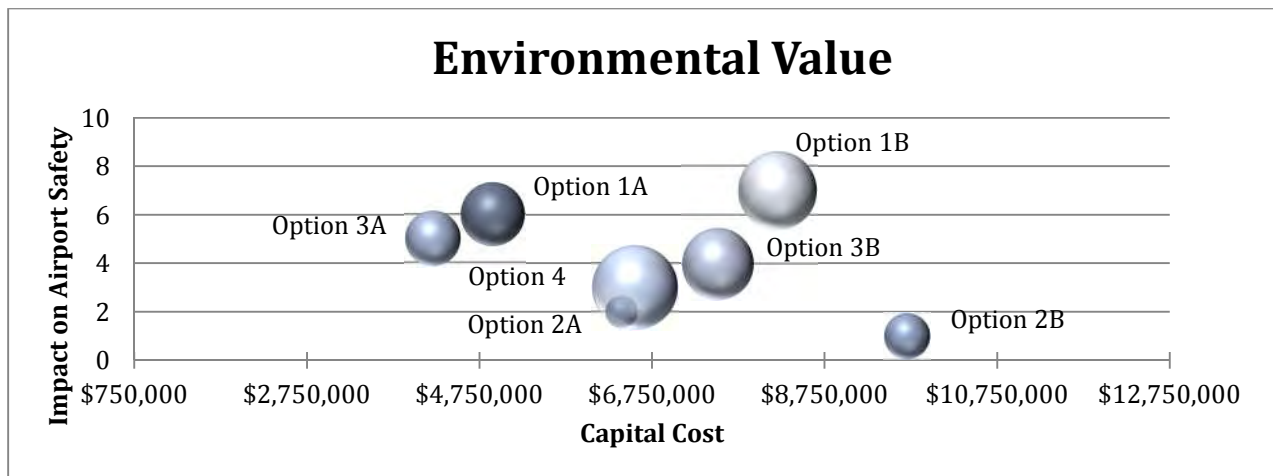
Environmental Value

Impact on Airport Safety

10
8
6
4
2
0

Option 1B
Option 1A
Option 3A
Option 3B
Option 4
Option 2A
Option 2B

$750,000
$2,750,000
$4,750,000
$6,750,000
$8,750,000
$10,750,000
$12,750,000

Capital Cost